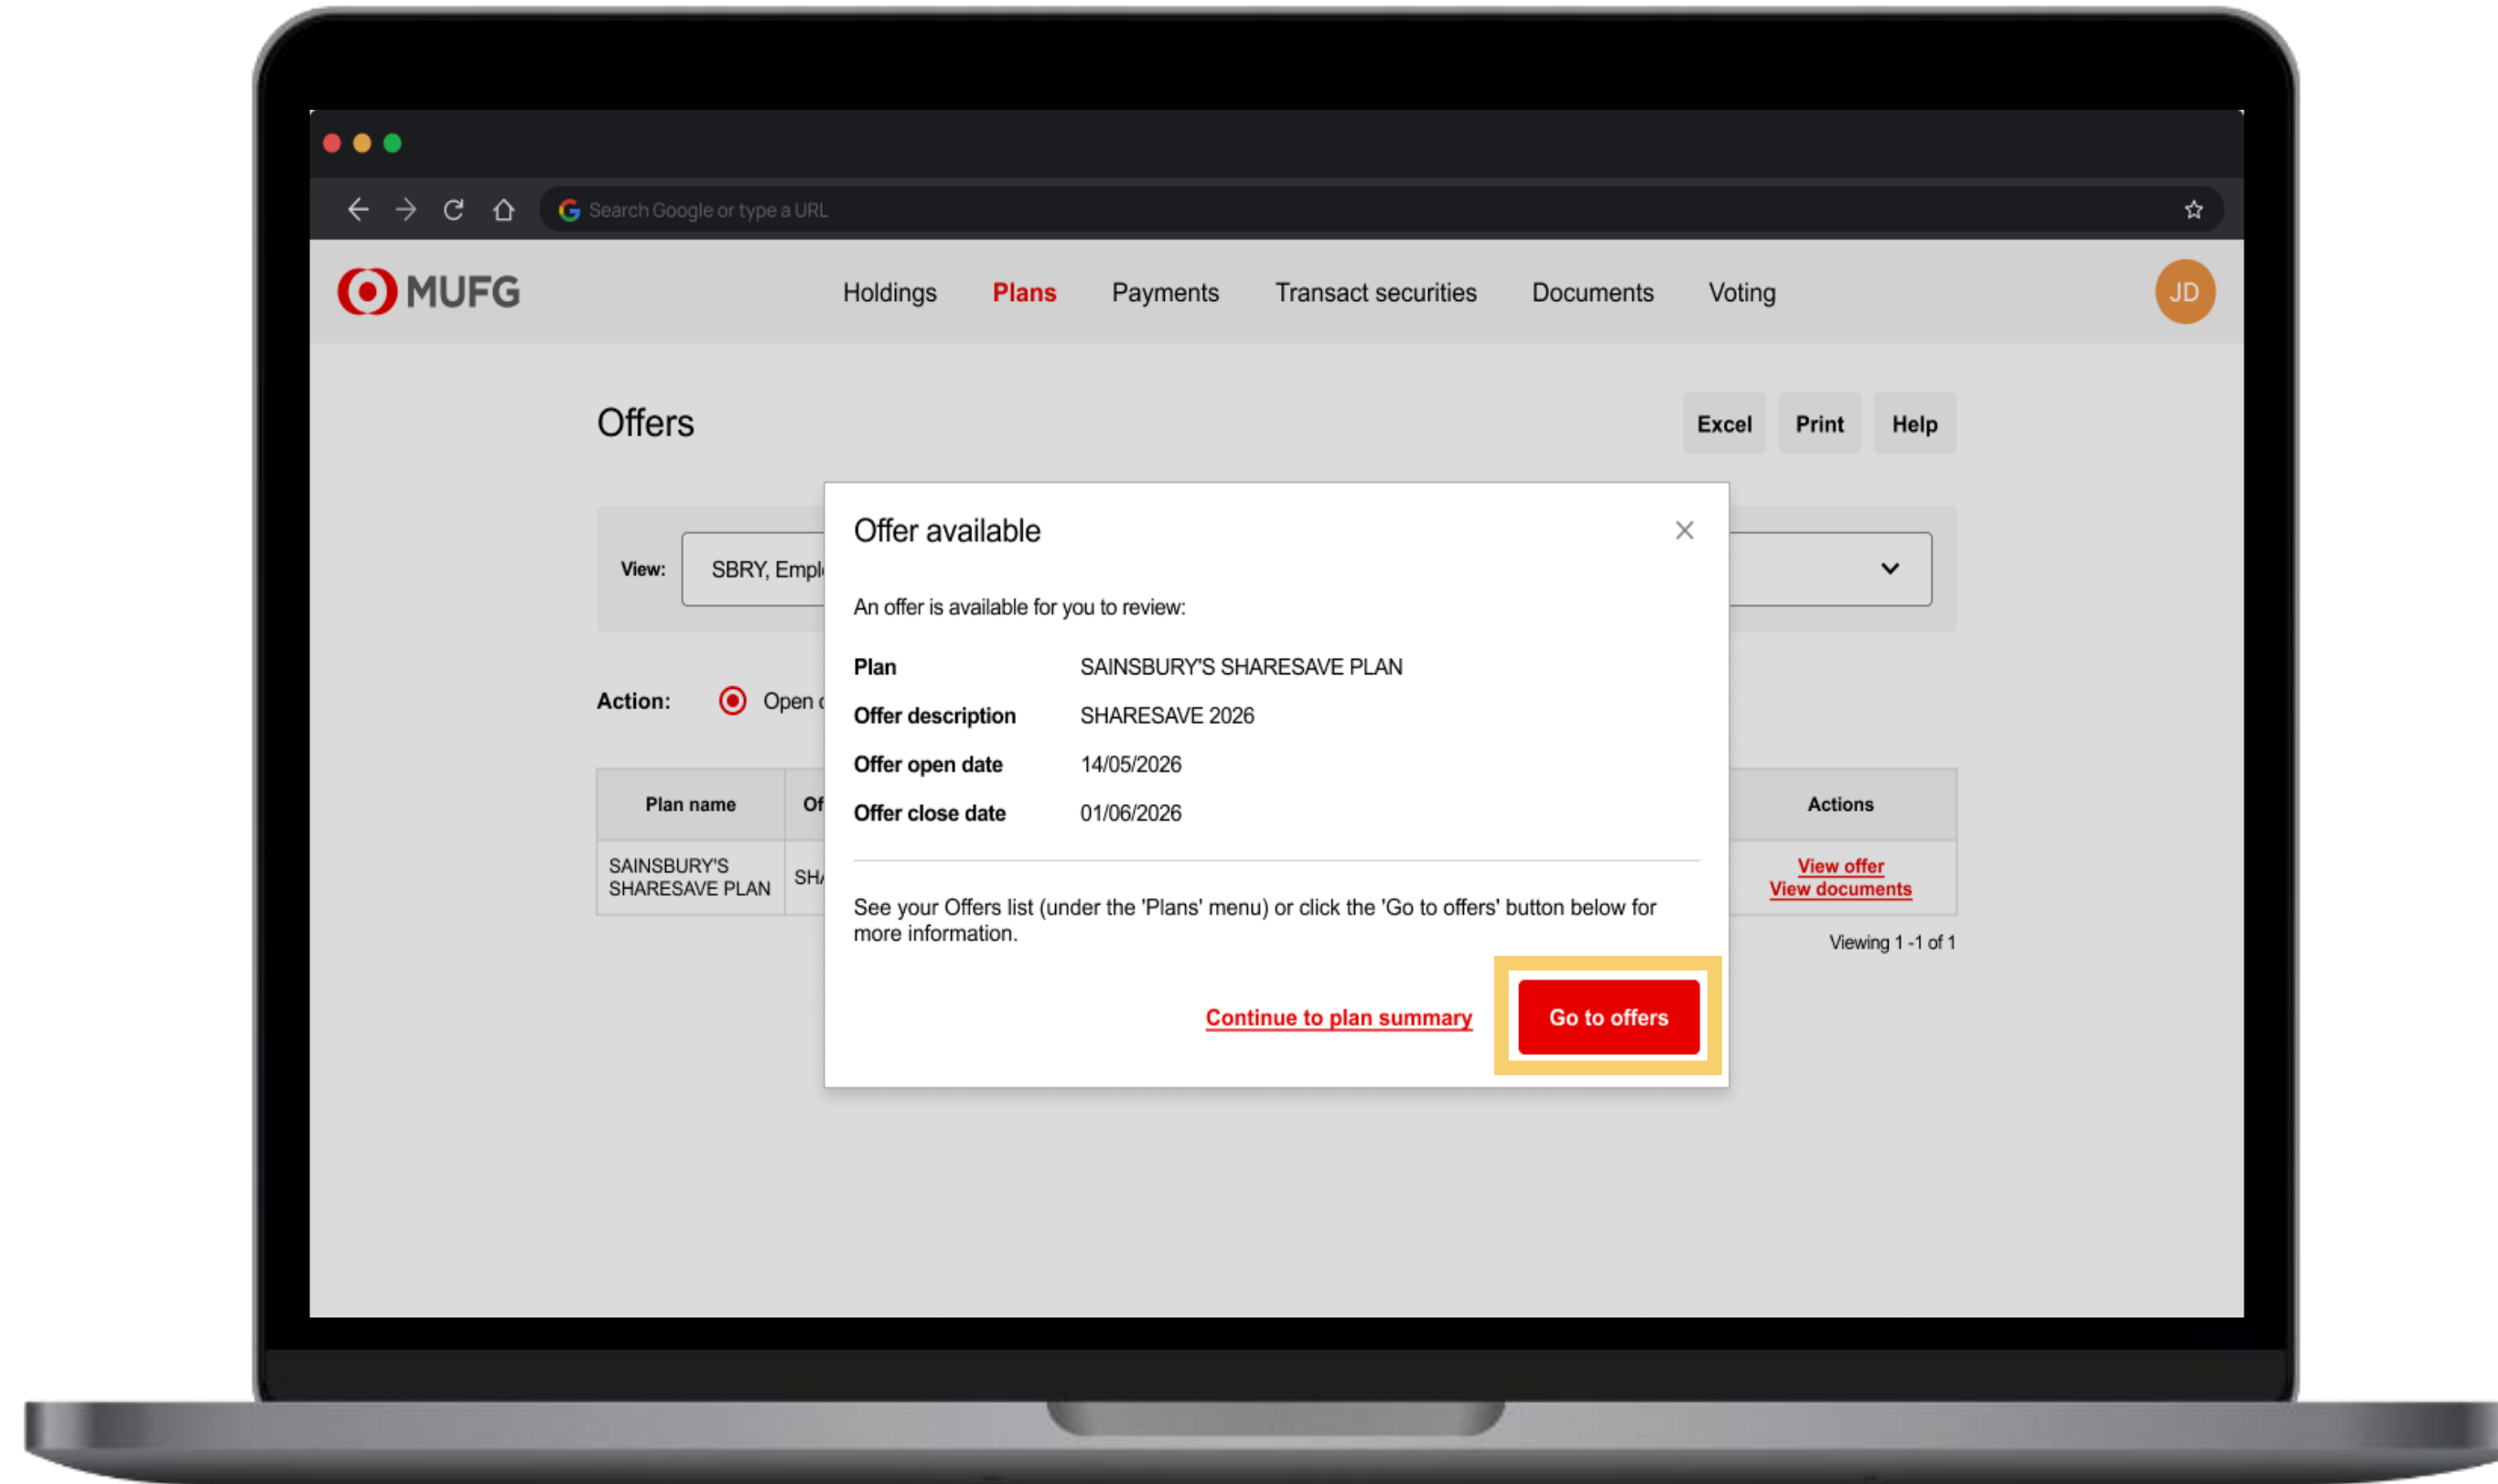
Search Google or type a URL

MUFG

Holdings Plans Payments Transact securities Documents Voting

JD

Offers

Excel Print Help

View: SBRY, Empl

Action: Open

| Plan name | Of | Actions |
|---|---|---|
| SAINSBURY'S SHARESAVE PLAN | SH | View offer View documents |

Viewing 1 -1 of 1

Offer available

An offer is available for you to review:

| Plan | SAINSBURY'S SHARESAVE PLAN |
|---|---|
| Offer description | SHARESAVE 2026 |
| Offer open date | 14/05/2026 |
| Offer close date | 01/06/2026 |

See your Offers list (under the 'Plans' menu) or click the 'Go to offers' button below for more information.

Continue to plan summary

Go to offers